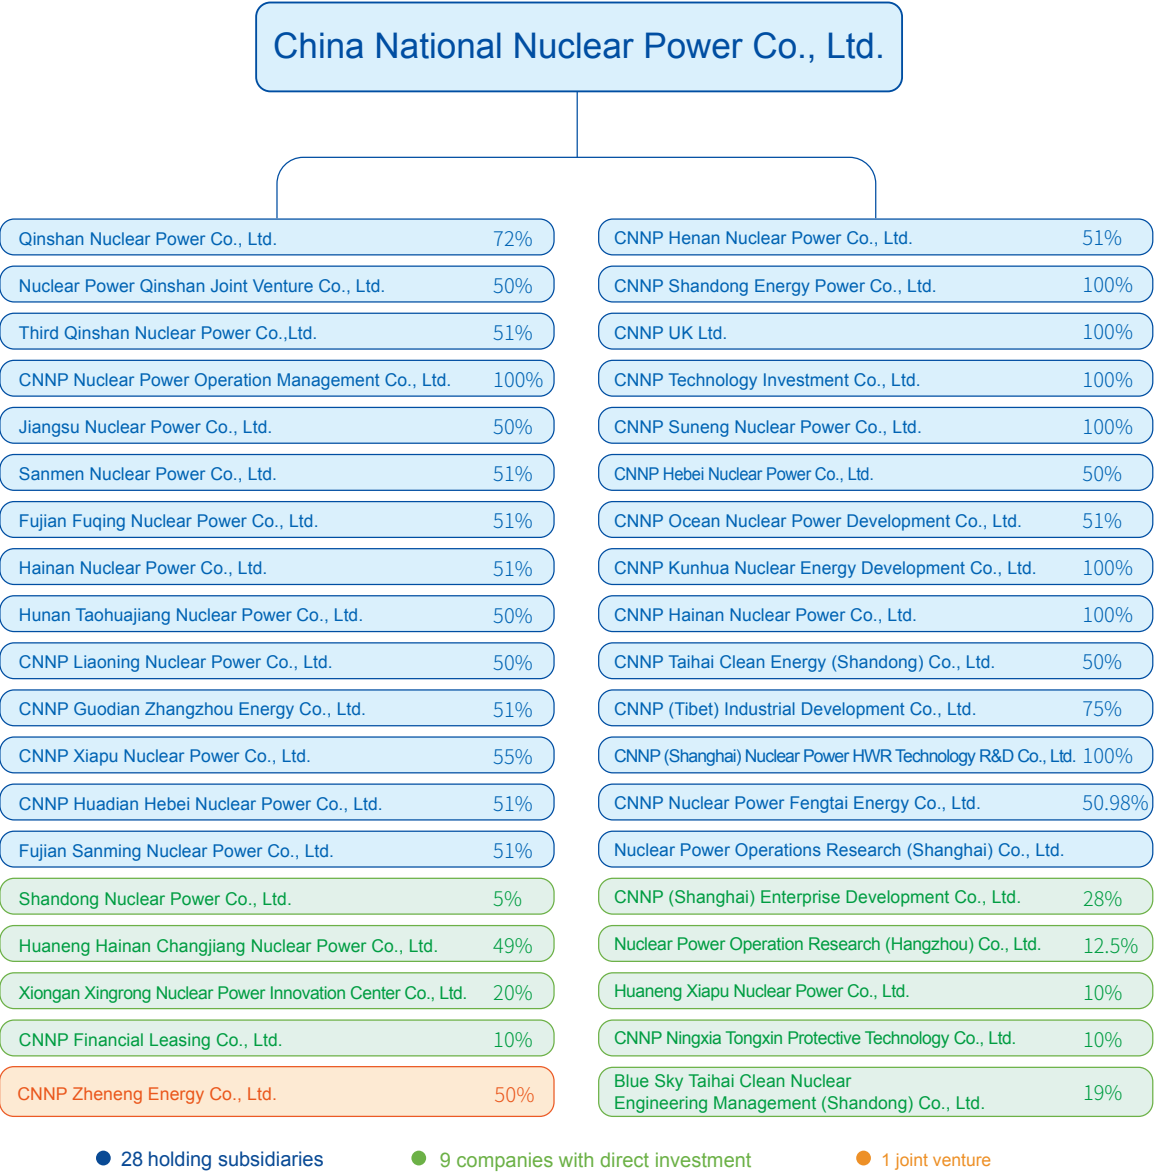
China National Nuclear Power Co., Ltd.

Qinshan Nuclear Power Co., Ltd. 72%
Nuclear Power Qinshan Joint Venture Co., Ltd. 50%
Third Qinshan Nuclear Power Co.,Ltd. 51%
CNNP Nuclear Power Operation Management Co., Ltd. 100%
Jiangsu Nuclear Power Co., Ltd. 50%
Sanmen Nuclear Power Co., Ltd. 51%
Fujian Fuqing Nuclear Power Co., Ltd. 51%
Hainan Nuclear Power Co., Ltd. 51%
Hunan Taohuajiang Nuclear Power Co., Ltd. 50%
CNNP Liaoning Nuclear Power Co., Ltd. 50%
CNNP Guodian Zhangzhou Energy Co., Ltd. 51%
CNNP Xiapu Nuclear Power Co., Ltd. 55%
CNNP Huadian Hebei Nuclear Power Co., Ltd. 51%
Fujian Sanming Nuclear Power Co., Ltd. 51%
Shandong Nuclear Power Co., Ltd. 5%
Huaneng Hainan Changjiang Nuclear Power Co., Ltd. 49%
Xiongan Xingrong Nuclear Power Innovation Center Co., Ltd. 20%
CNNP Financial Leasing Co., Ltd. 10%
CNNP Zheneng Energy Co., Ltd. 50%

CNNP Henan Nuclear Power Co., Ltd. 51%
CNNP Shandong Energy Power Co., Ltd. 100%
CNNP UK Ltd. 100%
CNNP Technology Investment Co., Ltd. 100%
CNNP Suneng Nuclear Power Co., Ltd. 100%
CNNP Hebei Nuclear Power Co., Ltd. 50%
CNNP Ocean Nuclear Power Development Co., Ltd. 51%
CNNP Kunhua Nuclear Energy Development Co., Ltd. 100%
CNNP Hainan Nuclear Power Co., Ltd. 100%
CNNP Taihai Clean Energy (Shandong) Co., Ltd. 50%
CNNP (Tibet) Industrial Development Co., Ltd. 75%
CNNP (Shanghai) Nuclear Power HWR Technology R&D Co., Ltd. 100%
CNNP Nuclear Power Fengtai Energy Co., Ltd. 50.98%
Nuclear Power Operations Research (Shanghai) Co., Ltd.
CNNP (Shanghai) Enterprise Development Co., Ltd. 28%
Nuclear Power Operation Research (Hangzhou) Co., Ltd. 12.5%
Huaneng Xiapu Nuclear Power Co., Ltd. 10%
CNNP Ningxia Tongxin Protective Technology Co., Ltd. 10%
Blue Sky Taihai Clean Nuclear Engineering Management (Shandong) Co., Ltd. 19%

28 holding subsidiaries
9 companies with direct investment
1 joint venture